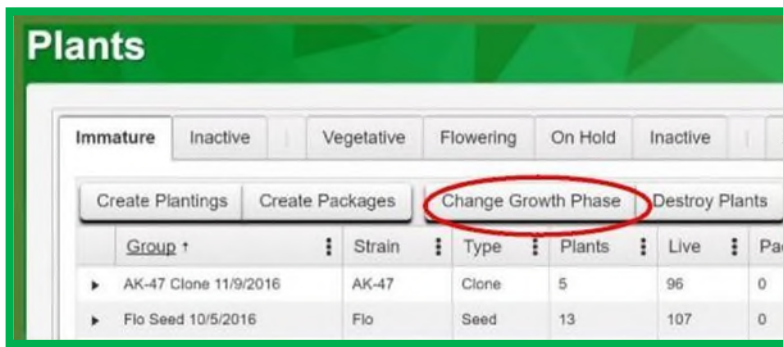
Plants

Immature | Inactive | Vegetative | Flowering | On Hold | Inactive

Create Plantings | Create Packages | Change Growth Phase | Destroy Plants

| Group ↑ | Strain | Type | Plants | Live | Pa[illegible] |
|---|---|---|---|---|---|
| AK-47 Clone 11/9/2016 | AK-47 | Clone | 5 | 96 | 0 |
| Flo Seed 10/5/2016 | Flo | Seed | 13 | 107 | 0 |